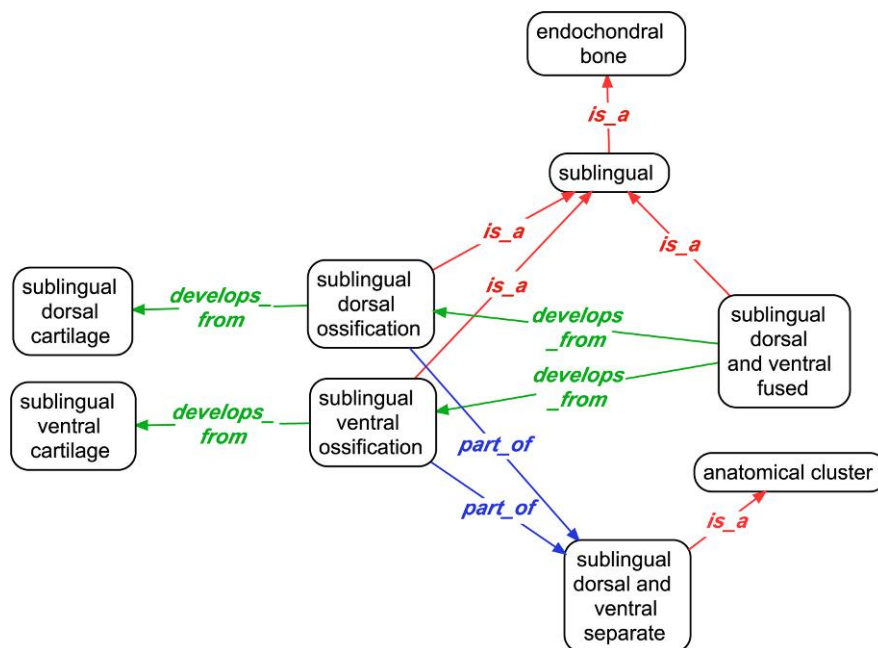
endochondral bone

is_a

sublingual

is_a

is_a

is_a

sublingual dorsal cartilage

develops_ from

sublingual dorsal ossification

develops _from

sublingual dorsal and ventral fused

develops _from

sublingual ventral cartilage

develops_ from

sublingual ventral ossification

part_of

part_of

anatomical cluster

is_a

sublingual dorsal and ventral separate